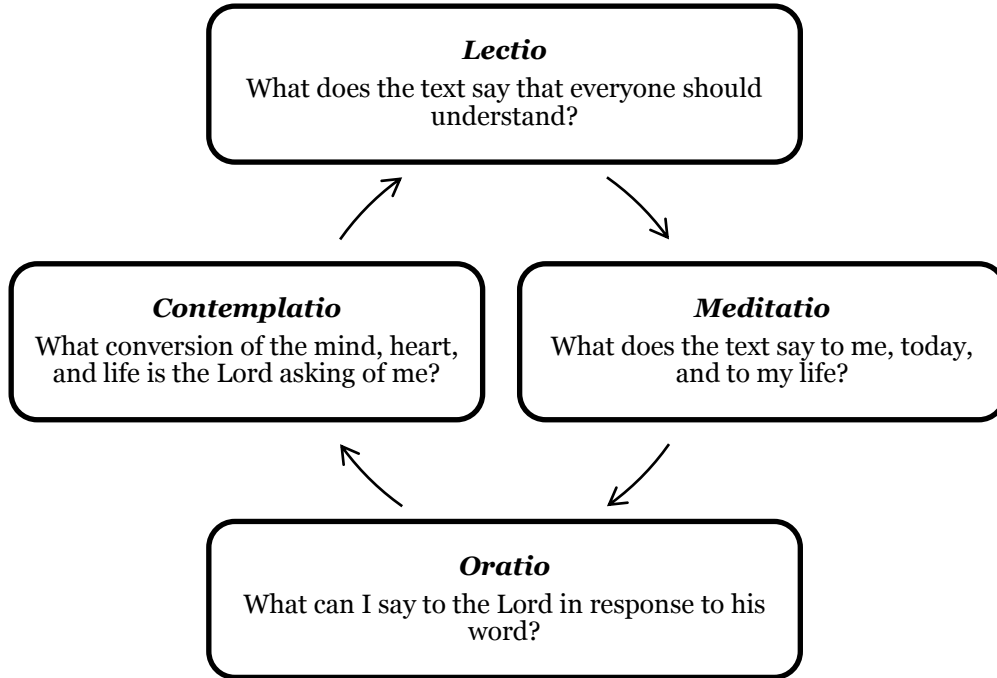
*Lectio*
What does the text say that everyone should understand?

*Meditatio*
What does the text say to me, today, and to my life?

*Oratio*
What can I say to the Lord in response to his word?

*Contemplatio*
What conversion of the mind, heart, and life is the Lord asking of me?